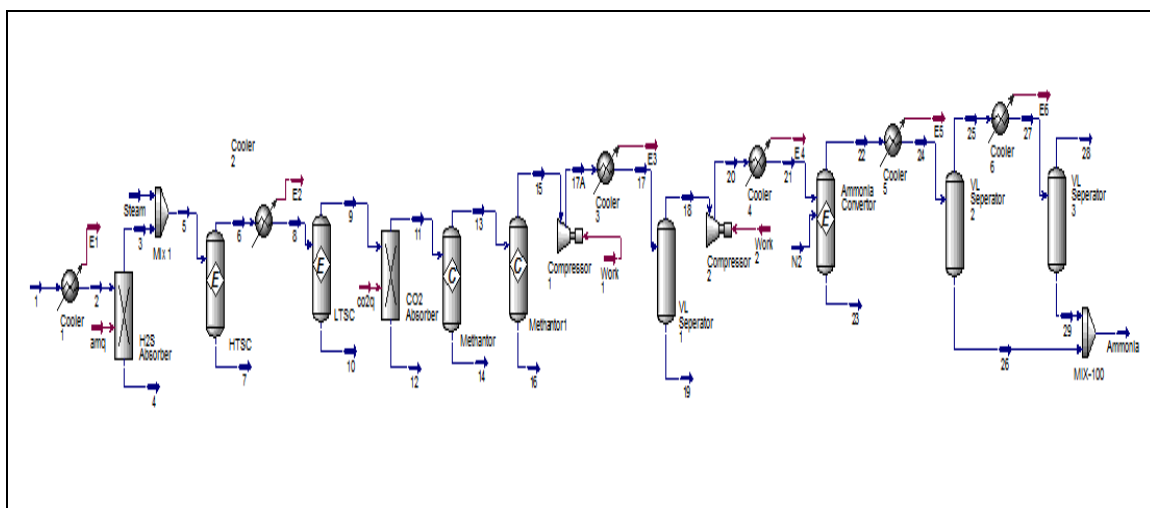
1
Cooler 1
2
E1
amq
H2S Absorber
4
Steam
3
Mix 1
5
HTSC
7
6
Cooler 2
E2
8
9
LTSC
10
co2q
CO2 Absorber
11
12
13
Methantor
14
15
Methantor1
16
17A
Cooler 3
E3
17
Compressor 1
Work 1
18
VL Seperator 1
19
20
Cooler 4
E4
21
Compressor 2
Work 2
N2
Ammonia Convertor
22
23
Cooler 5
E5
24
25
Cooler 6
E6
27
VL Seperator 2
26
28
VL Seperator 3
29
MIX-100
Ammonia